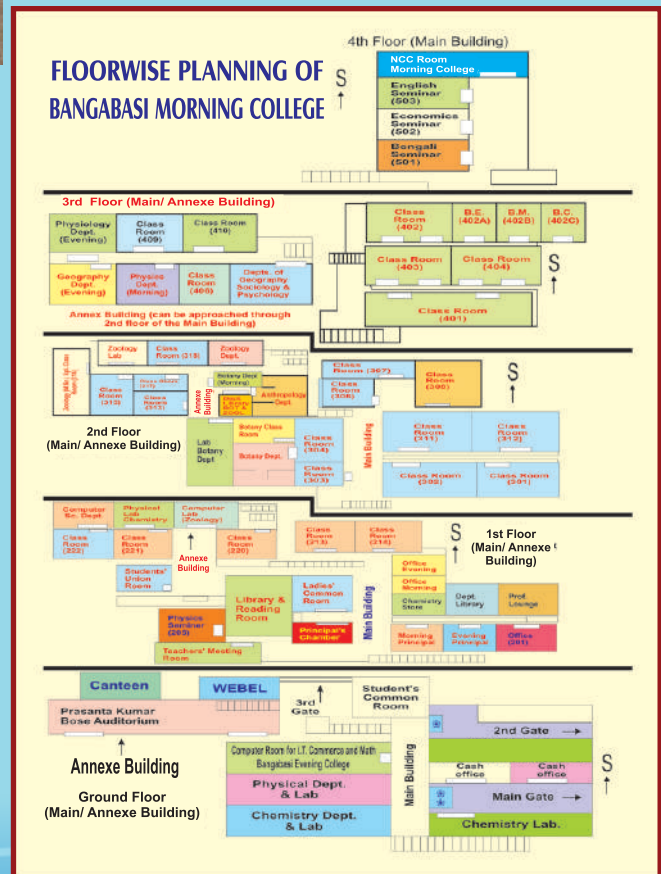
FLOORWISE PLANNING OF
BANGABASI MORNING COLLEGE

4th Floor (Main Building)

S

NCC Room Morning College

English Seminar (503)

Economics Seminar (502)

Bengali Seminar (501)

3rd Floor (Main/ Annexe Building)

Physiology Dept. (Evening)

Class Room (409)

Class Room (410)

Geography Dept. (Evening)

Physics Dept. (Morning)

Class Room (408)

Depts. of Geography Sociology & Psychology

Annex Building (can be approached through 2nd floor of the Main Building)

Class Room (402)

B.E. (402A)

B.M. (402B)

B.C. (402C)

Class Room (403)

Class Room (404)

S

Class Room (401)

Zoology Lab

Class Room (318)

Zoology Dept.

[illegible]

Class Room (310)

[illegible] (317)

Class Room (313)

Botany Dept. (Morning)

Annexe Building

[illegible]

Anthropology Dept.

Class Room (307)

Class Room (306)

Class Room (305)

S

2nd Floor
(Main/ Annexe Building)

Lab Botany Dept

Botany Class Room

Botany Dept.

Class Room (304)

Class Room (303)

Main Building

Class Room (311)

Class Room (312)

Class Room (302)

Class Room (301)

Computer Sc. Dept.

Physical Lab Chemistry

Computer Lab (Zoology)

Class Room (222)

Class Room (221)

Class Room (220)

Annexe Building

Students' Union Room

Class Room (215)

Class Room (214)

S

1st Floor
(Main/ Annexe Building)

Office Evening

Office Morning

Chemistry Store

Dept. Library

Prof. Lounge

Library & Reading Room

Ladies' Common Room

Physics Seminar (209)

Principal's Chamber

Main Building

Morning Principal

Evening Principal

Office (201)

Teachers' Meeting Room

Canteen

WEBEL

3rd Gate

Student's Common Room

Prasanta Kumar Bose Auditorium

Annexe Building

Ground Floor
(Main/ Annexe Building)

2nd Gate

Computer Room for I.T. Commerce and Math Bangabasi Evening College

Main Building

Cash office

Cash office

S

Physical Dept. & Lab

Main Gate

Chemistry Dept. & Lab

Chemistry Lab.